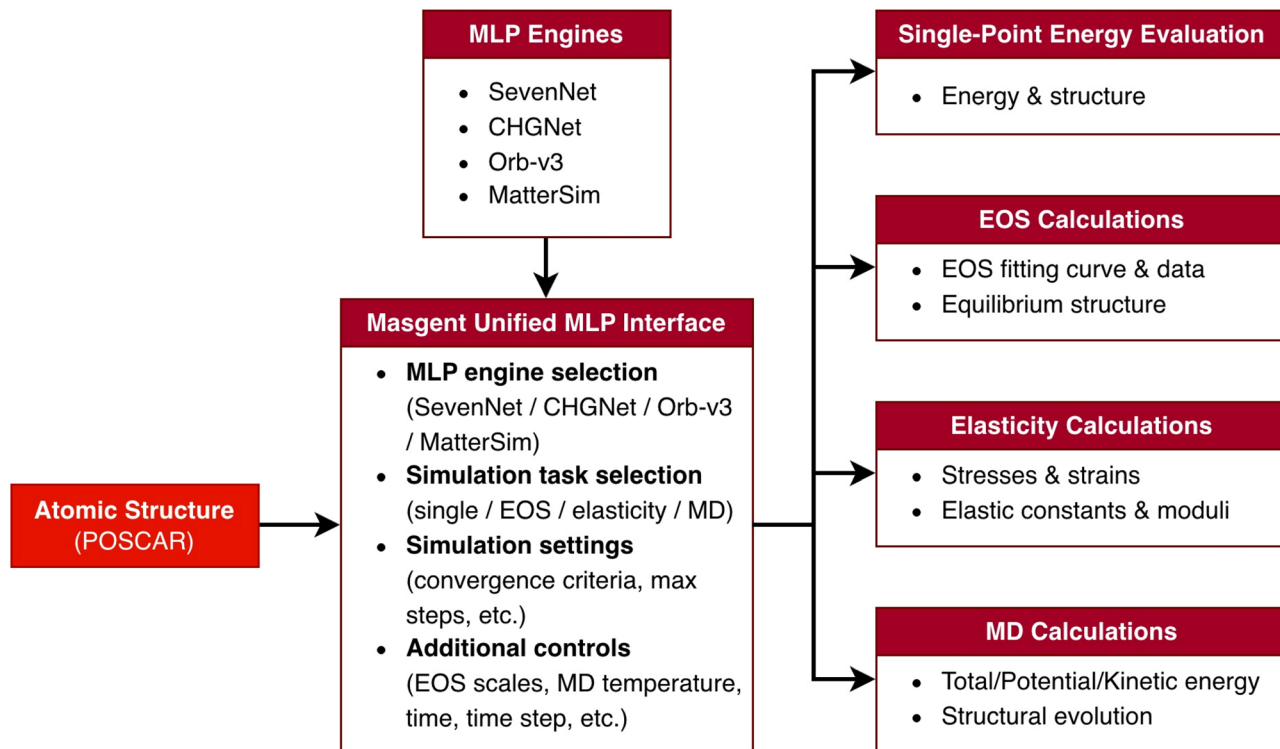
MLP Engines

- SevenNet
- CHGNet
- Orb-v3
- MatterSim

Atomic Structure (POSCAR)

Masgent Unified MLP Interface

- MLP engine selection (SevenNet / CHGNet / Orb-v3 / MatterSim)
- Simulation task selection (single / EOS / elasticity / MD)
- Simulation settings (convergence criteria, max steps, etc.)
- Additional controls (EOS scales, MD temperature, time, time step, etc.)

Single-Point Energy Evaluation

- Energy & structure

EOS Calculations

- EOS fitting curve & data
- Equilibrium structure

Elasticity Calculations

- Stresses & strains
- Elastic constants & moduli

MD Calculations

- Total/Potential/Kinetic energy
- Structural evolution